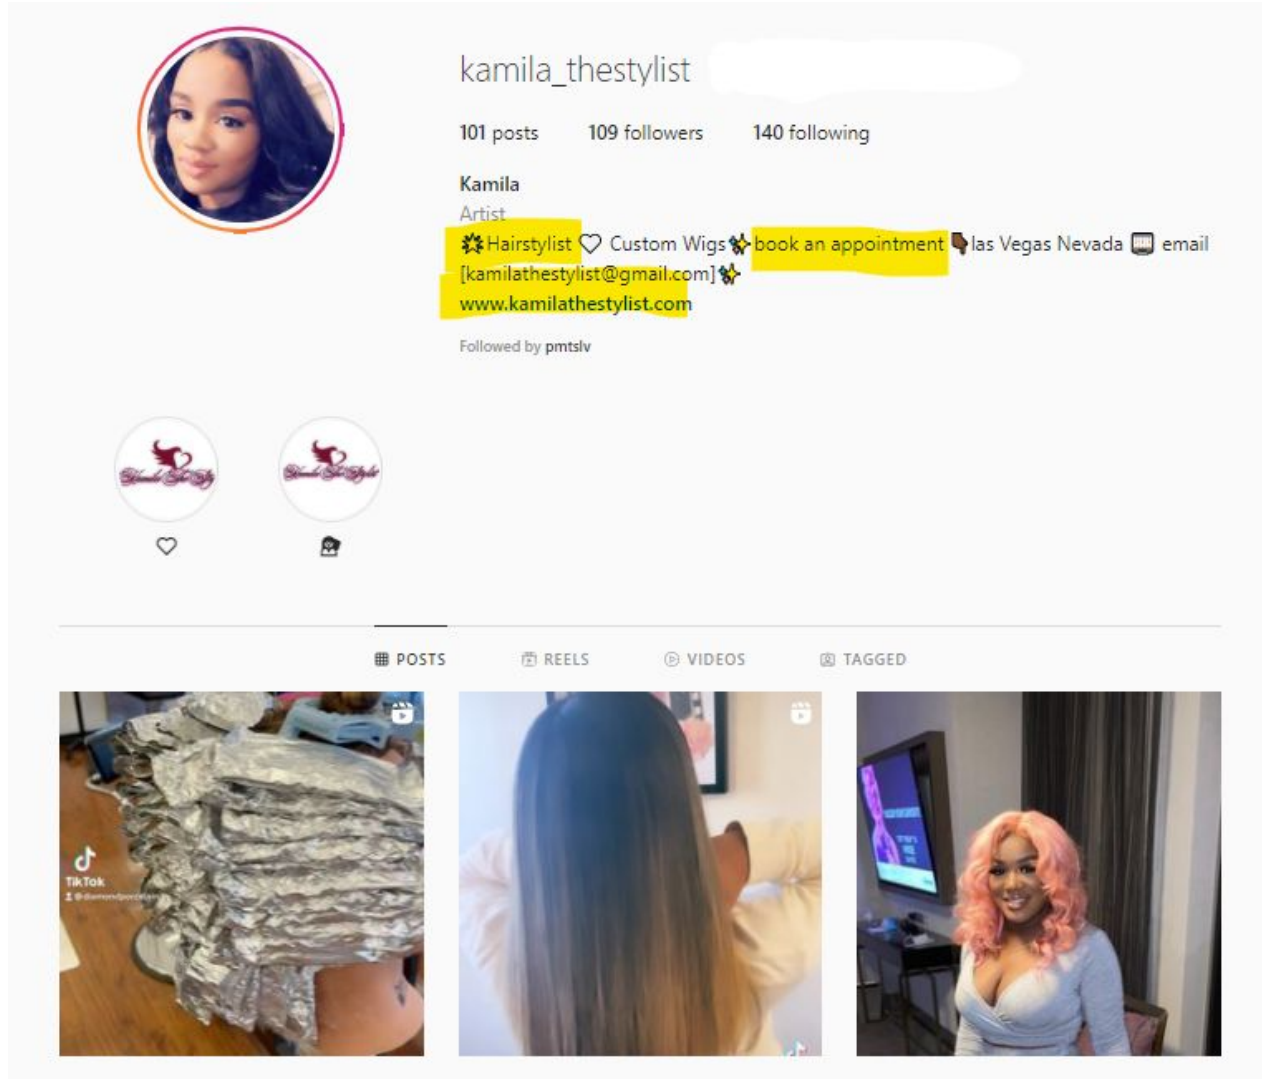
kamila_thestylist

101 posts 109 followers 140 following

Kamila
Artist
💥Hairstylist 🤍 Custom Wigs ✨ book an appointment 👇 las Vegas Nevada 📖 email [kamilathestylist@gmail.com] ✨
www.kamilathestylist.com

Followed by pmtslv

🤍

POSTS REELS VIDEOS TAGGED

TikTok
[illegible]